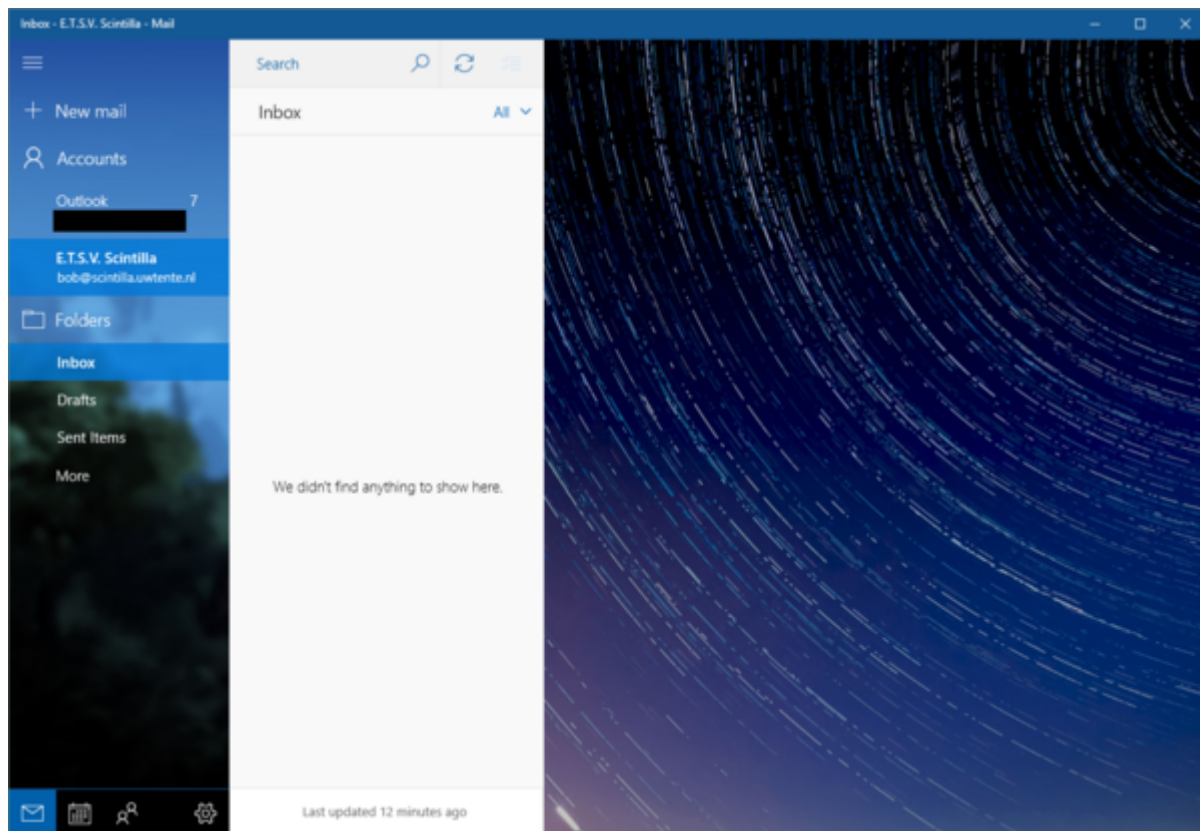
Inbox - E.T.S.V. Scintilla - Mail

New mail

Accounts

Outlook 7

E.T.S.V. Scintilla
bob@scintilla.utwente.nl

Folders

Inbox

Drafts

Sent Items

More

Search

Inbox

All

We didn't find anything to show here.

Last updated 12 minutes ago